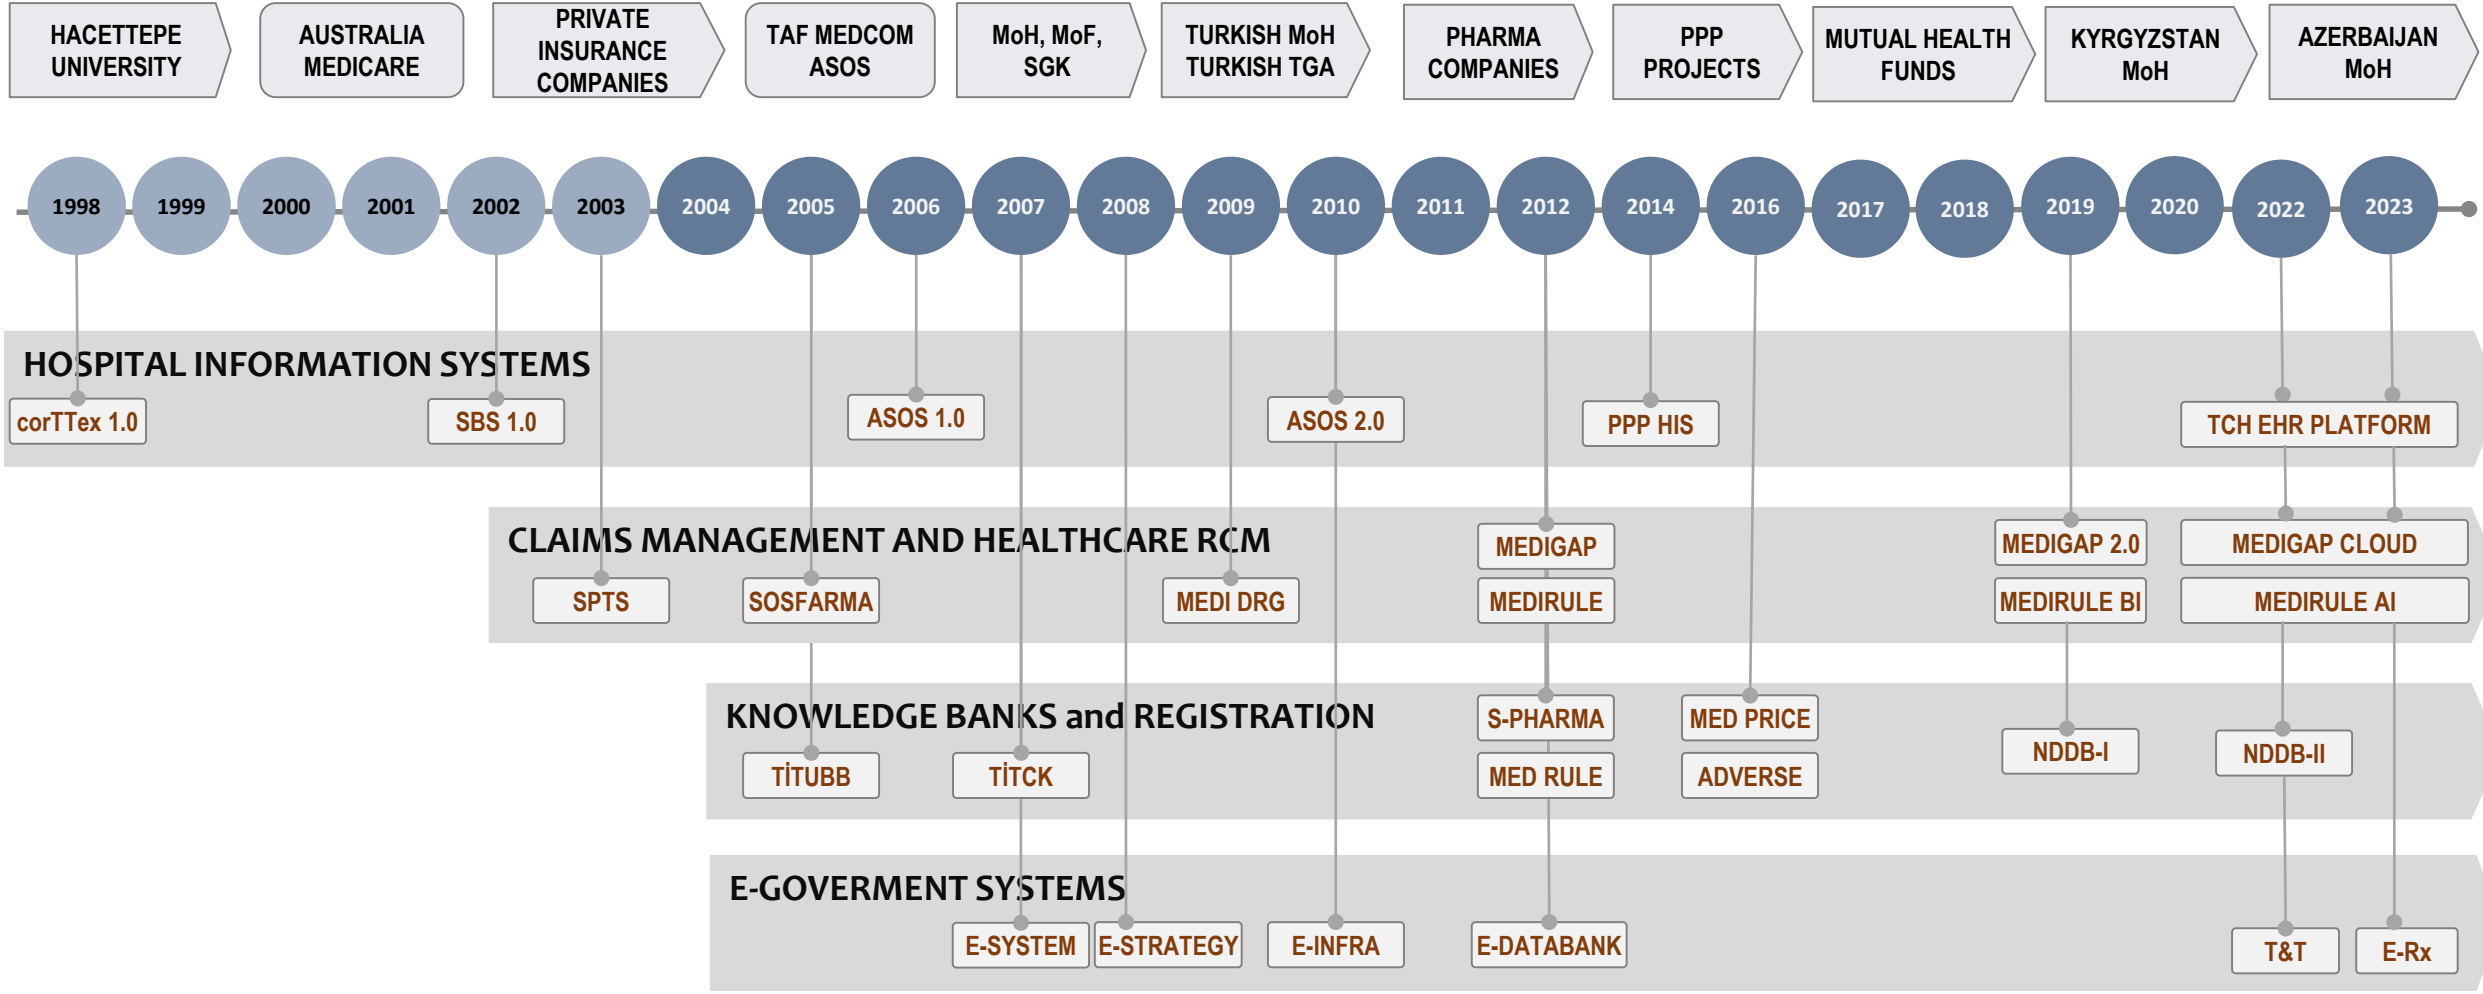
HACETTEPE UNIVERSITY

AUSTRALIA MEDICARE

PRIVATE INSURANCE COMPANIES

TAF MEDCOM ASOS

MoH, MoF, SGK

TURKISH MoH TURKISH TGA

PHARMA COMPANIES

PPP PROJECTS

MUTUAL HEALTH FUNDS

KYRGYZSTAN MoH

AZERBAIJAN MoH

1998 1999 2000 2001 2002 2003 2004 2005 2006 2007 2008 2009 2010 2011 2012 2014 2016 2017 2018 2019 2020 2022 2023

HOSPITAL INFORMATION SYSTEMS

corTTex 1.0

SBS 1.0

ASOS 1.0

ASOS 2.0

PPP HIS

TCH EHR PLATFORM

CLAIMS MANAGEMENT AND HEALTHCARE RCM

MEDIGAP

MEDIGAP 2.0

MEDIGAP CLOUD

SPTS

SOSFARMA

MEDI DRG

MEDIRULE

MEDIRULE BI

MEDIRULE AI

KNOWLEDGE BANKS and REGISTRATION

S-PHARMA

MED PRICE

NDDB-I

NDDB-II

TİTUBB

TİTCK

MED RULE

ADVERSE

E-GOVERMENT SYSTEMS

E-SYSTEM

E-STRATEGY

E-INFRA

E-DATABANK

T&T

E-Rx